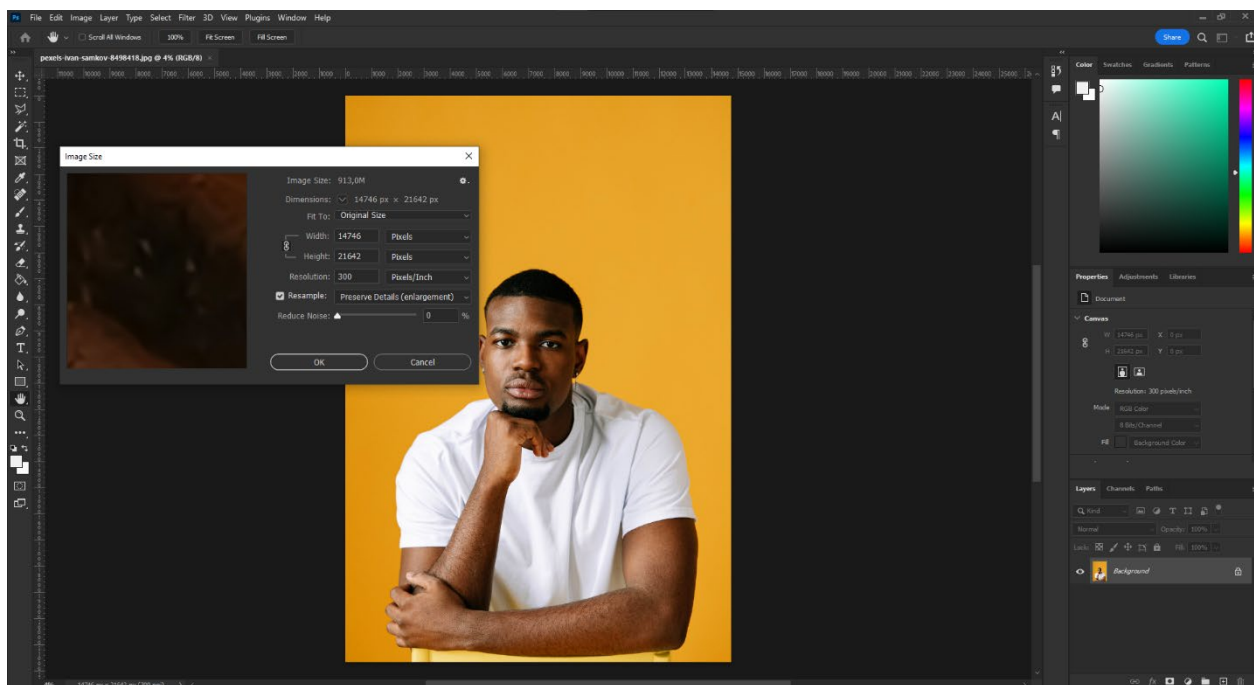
Ps File Edit Image Layer Type Select Filter 3D View Plugins Window Help

Scroll All Windows 100% Fit Screen Fill Screen

Share

pexels-ivan-samkov-8498418.jpg @ 4% (RGB/8)

Image Size

Image Size: 913,0M

Dimensions: 14746 px × 21642 px

Fit To: Original Size

Width: 14746 Pixels

Height: 21642 Pixels

Resolution: 300 Pixels/Inch

Resample: Preserve Details (enlargement)

Reduce Noise: 0 %

OK

Cancel

Color Swatches Gradients Patterns

Properties Adjustments Libraries

Document

Canvas

W 14746 px X 0 px

H 21642 px Y 0 px

Resolution: 300 pixels/inch

Mode RGB Color

8 Bits/Channel

Fill Background Color

Layers Channels Paths

Q Kind

Normal Opacity: 100%

Lock: Fill: 100%

Background

14746 px x 21642 px (300 ppi)